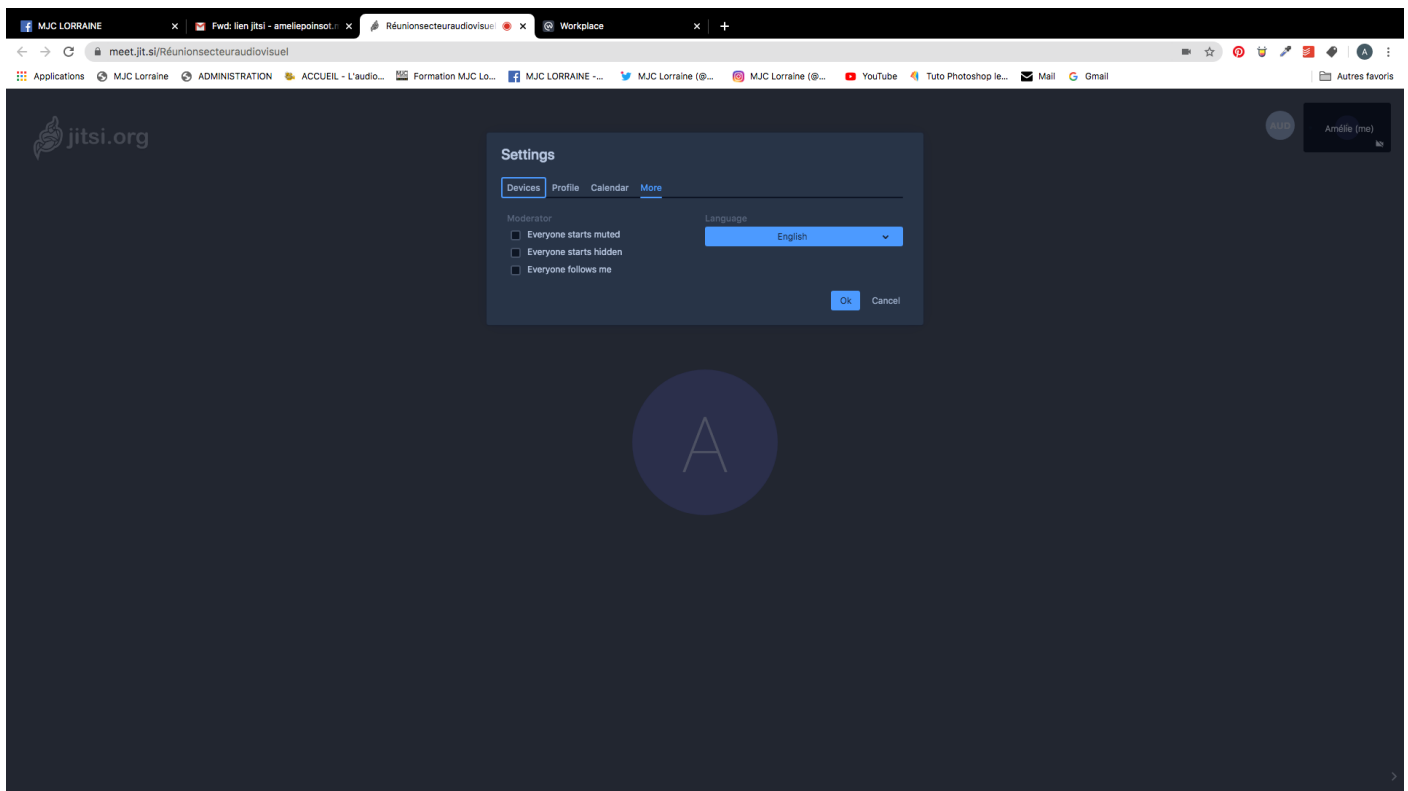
MJC LORRAINE ×
Fwd: lien jitsi - ameliepoinsot.n ×
Réunionsecteuraudiovisuel ×
Workplace ×
+

meet.jit.si/Réunionsecteuraudiovisuel

Applications MJC Lorraine ADMINISTRATION ACCUEIL - L'audio... Formation MJC Lo... MJC LORRAINE -... MJC Lorraine (@... MJC Lorraine (@... YouTube Tuto Photoshop le... Mail Gmail Autres favoris

jitsi.org

AUD
Amélie (me)

Settings

Devices Profile Calendar More

Moderator
Everyone starts muted
Everyone starts hidden
Everyone follows me

Language
English

Ok Cancel

A